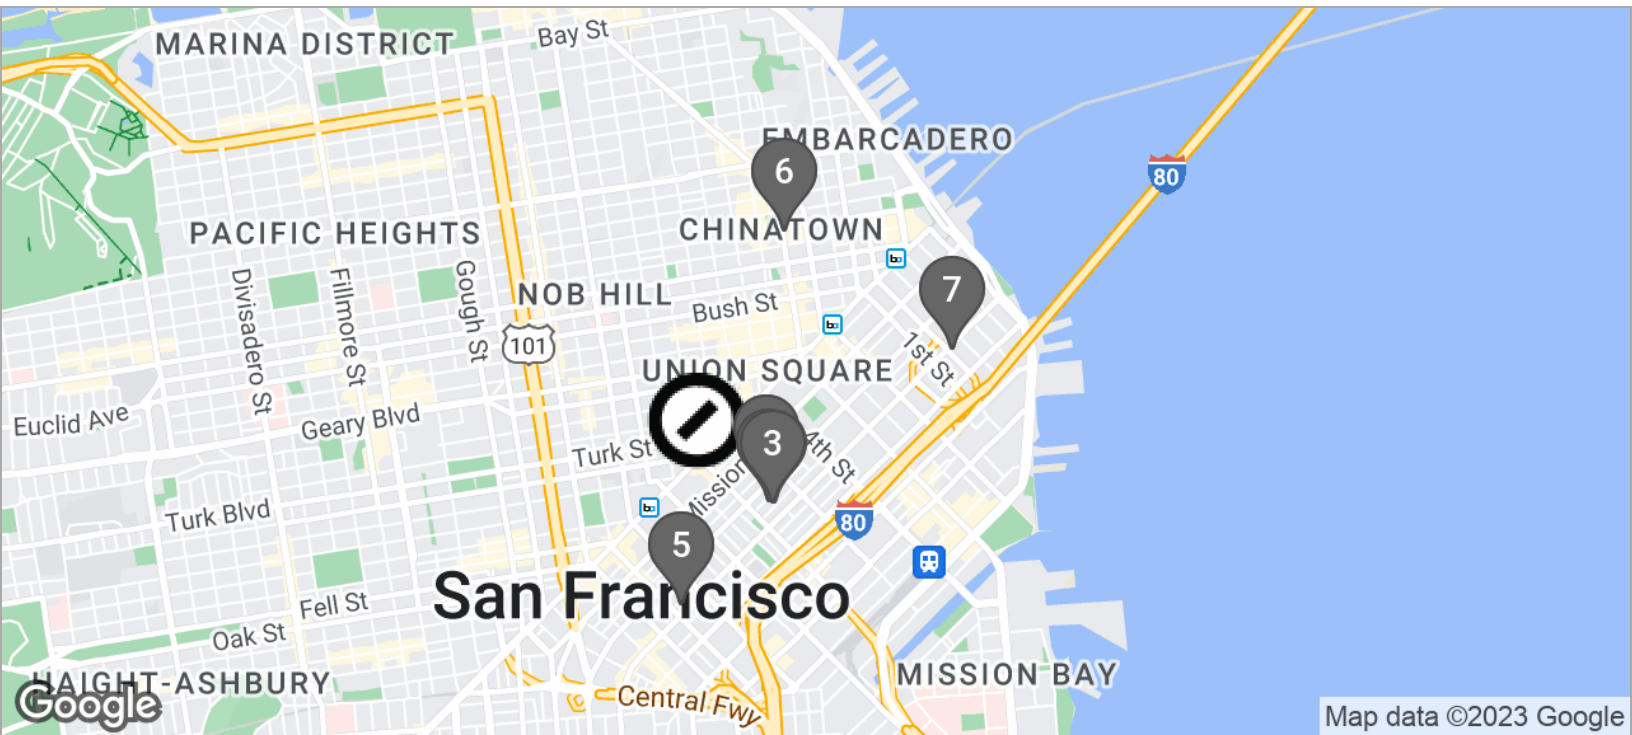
MARINA DISTRICT
Bay St
EMBARCADERO
6
80
CHINATOWN
PACIFIC HEIGHTS
Divisadero St
Fillmore St
Gough St
NOB HILL
Bush St
7
101
1st St
UNION SQUARE
Euclid Ave
Geary Blvd
Turk St
3
4th St
Mission
Turk Blvd
80
5
San Francisco
Fell St
Oak St
HAIGHT-ASHBURY
Central Fwy
MISSION BAY
Google
Map data ©2023 Google